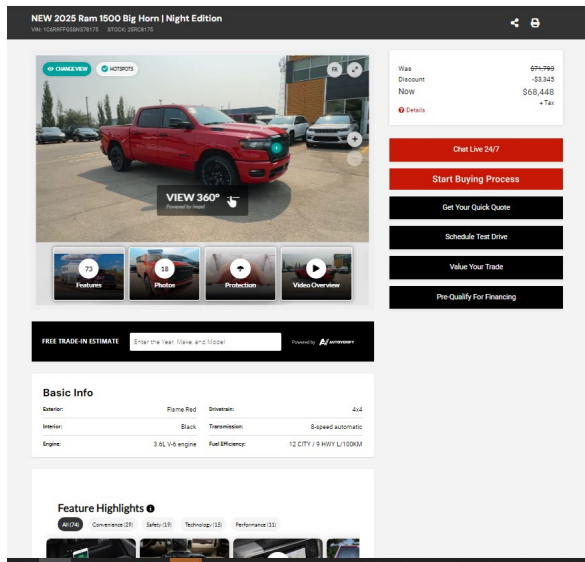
NEW 2025 Ram 1500 Big Horn | Night Edition
VIN: 1C6RRFFG5SN578175 STOCK: 25RC8175

CHANGE VIEW HOTSPOTS

VIEW 360°
Powered by Impel

73
Features

18
Photos

Protection

Video Overview

Was $71,793
Discount -$3,345
Now $68,448
+ Tax
Details

Chat Live 24/7

Start Buying Process

Get Your Quick Quote

Schedule Test Drive

Value Your Trade

Pre-Qualify For Financing

FREE TRADE-IN ESTIMATE
Enter the Year, Make, and Model
Powered by AUTOVERIFY

Basic Info

| Exterior: | Flame Red | Drivetrain: | 4x4 |
|---|---|---|---|
| Interior: | Black | Transmission: | 8-speed automatic |
| Engine: | 3.6L V-6 engine | Fuel Efficiency: | 12 CITY / 9 HWY L/100KM |

Feature Highlights

All (74) Convenience (29) Safety (19) Technology (15) Performance (11)